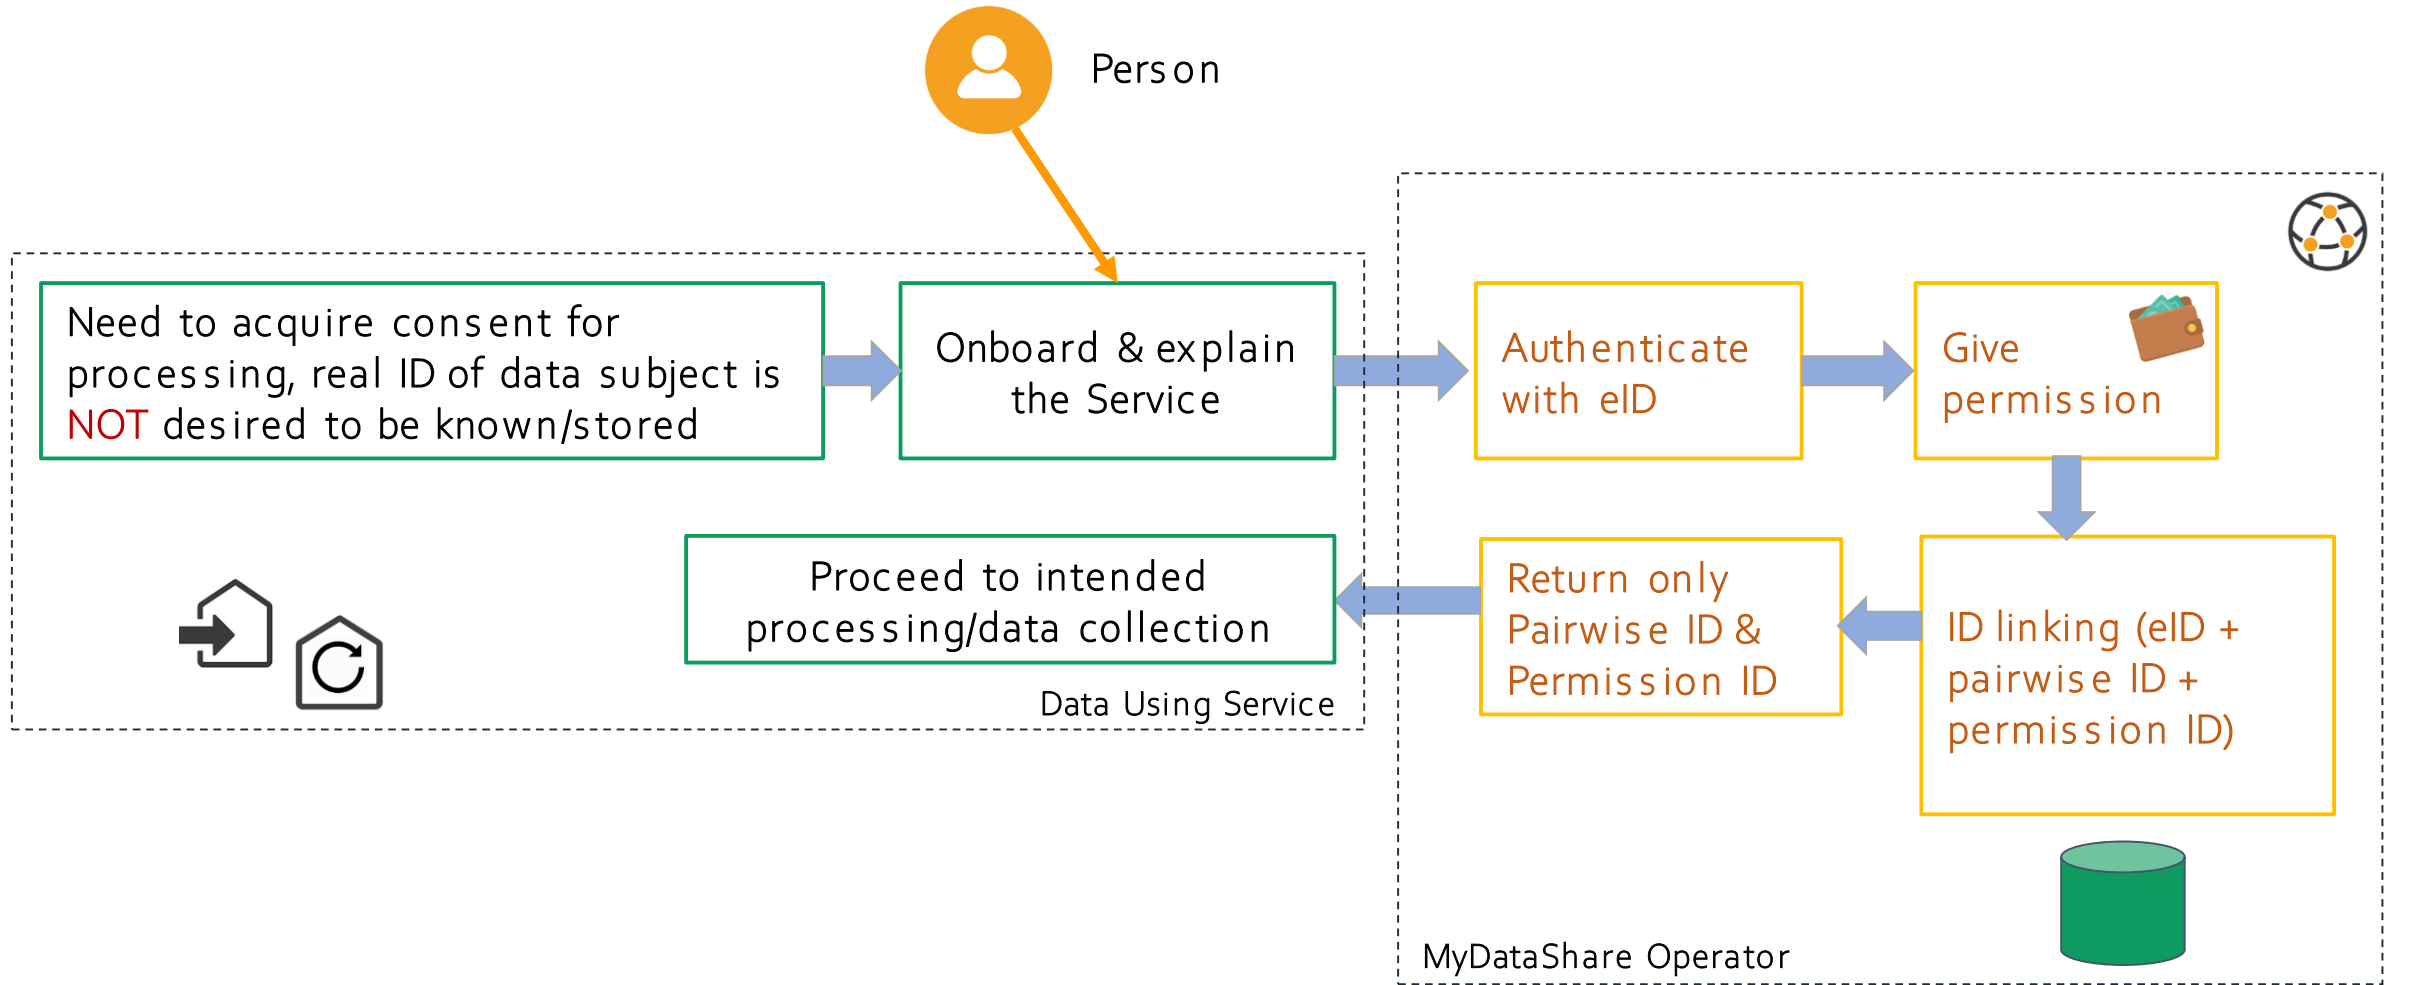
Person

Need to acquire consent for processing, real ID of data subject is NOT desired to be known/stored

Onboard & explain the Service

Authenticate with eID

Give permission

ID linking (eID + pairwise ID + permission ID)

Return only Pairwise ID & Permission ID

Proceed to intended processing/data collection

Data Using Service

MyDataShare Operator